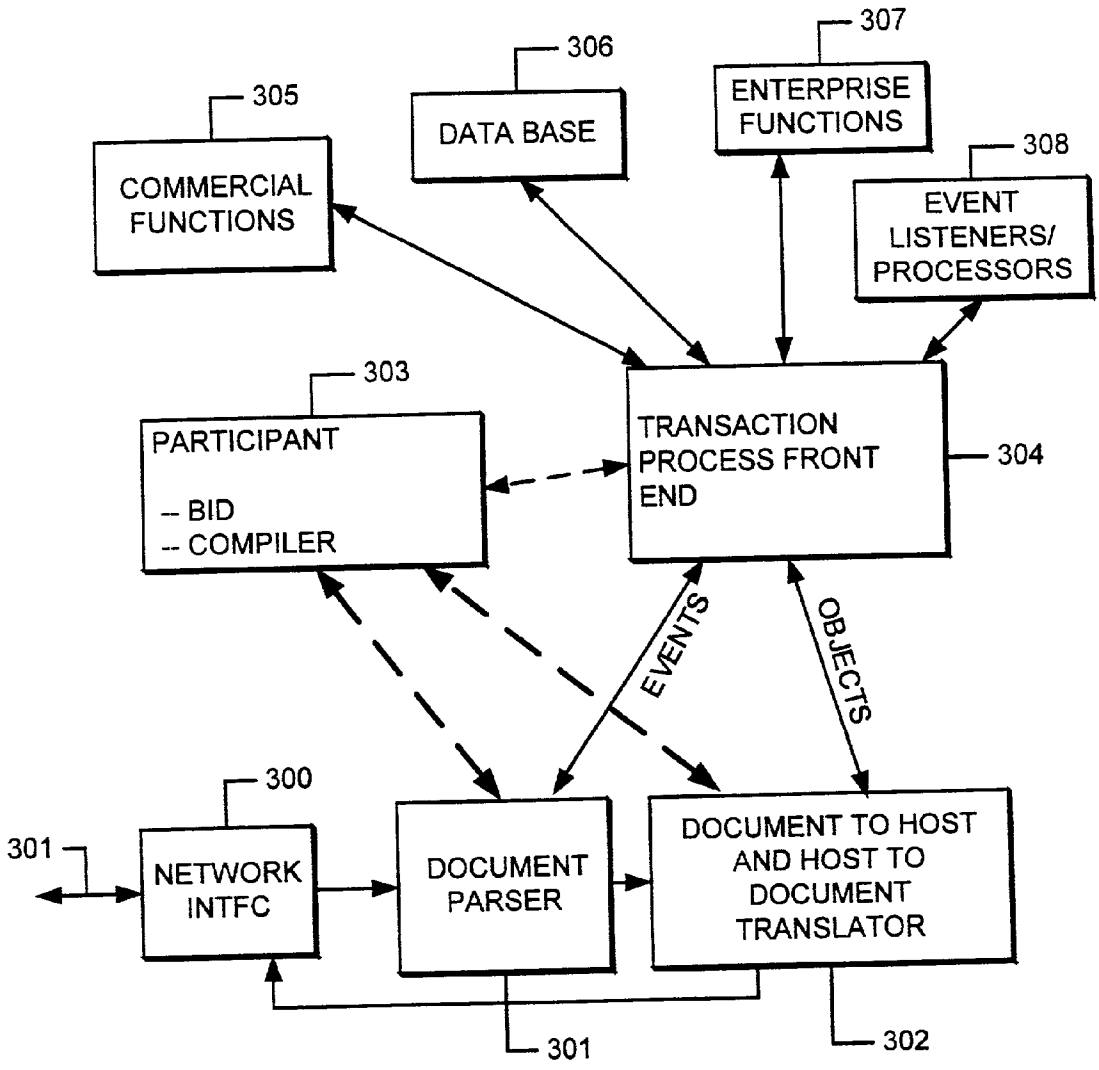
306

307

305

DATA BASE

ENTERPRISE FUNCTIONS

308

COMMERCIAL FUNCTIONS

EVENT LISTENERS/ PROCESSORS

303

PARTICIPANT

-- BID
-- COMPILER

TRANSACTION PROCESS FRONT END

304

EVENTS

OBJECTS

300

301

NETWORK INTFC

DOCUMENT PARSER

DOCUMENT TO HOST AND HOST TO DOCUMENT TRANSLATOR

301

302